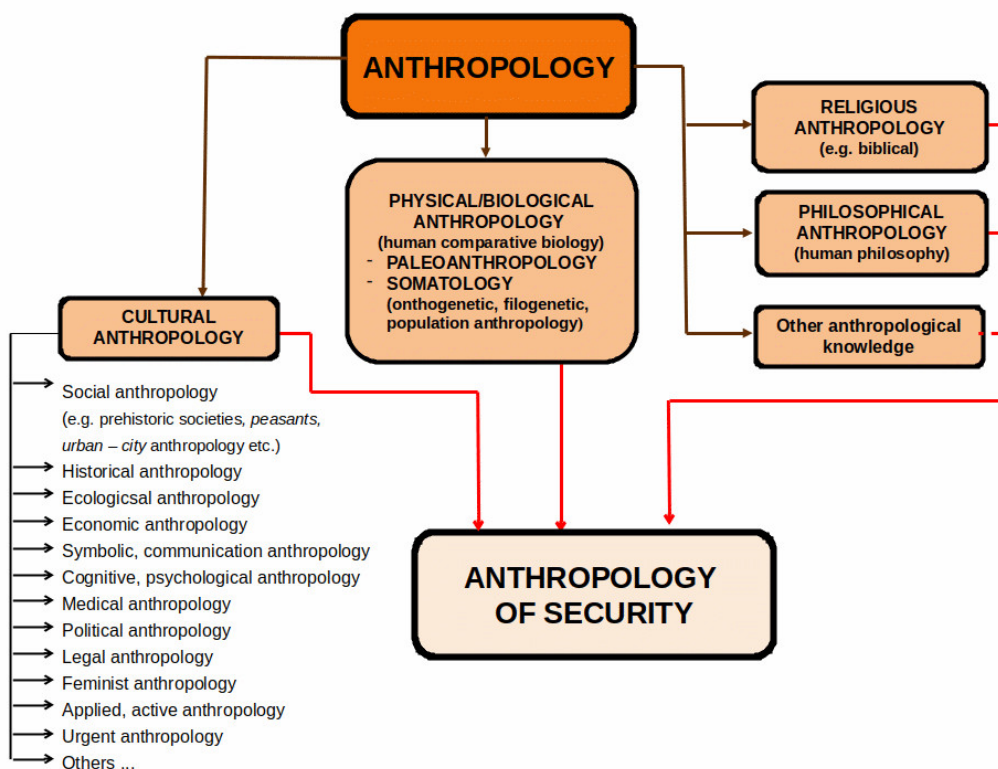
ANTHROPOLOGY

PHYSICAL/BIOLOGICAL ANTHROPOLOGY
(human comparative biology)
- PALEOANTHROPOLOGY
- SOMATOLOGY
(onthogenetic, filogenetic, population anthropology)

RELIGIOUS ANTHROPOLOGY
(e.g. biblical)

PHILOSOPHICAL ANTHROPOLOGY
(human philosophy)

Other anthropological knowledge

CULTURAL ANTHROPOLOGY

Social anthropology
(e.g. prehistoric societies, peasants, urban – city anthropology etc.)
Historical anthropology
Ecologicsal anthropology
Economic anthropology
Symbolic, communication anthropology
Cognitive, psychological anthropology
Medical anthropology
Political anthropology
Legal anthropology
Feminist anthropology
Applied, active anthropology
Urgent anthropology
Others ...

ANTHROPOLOGY OF SECURITY